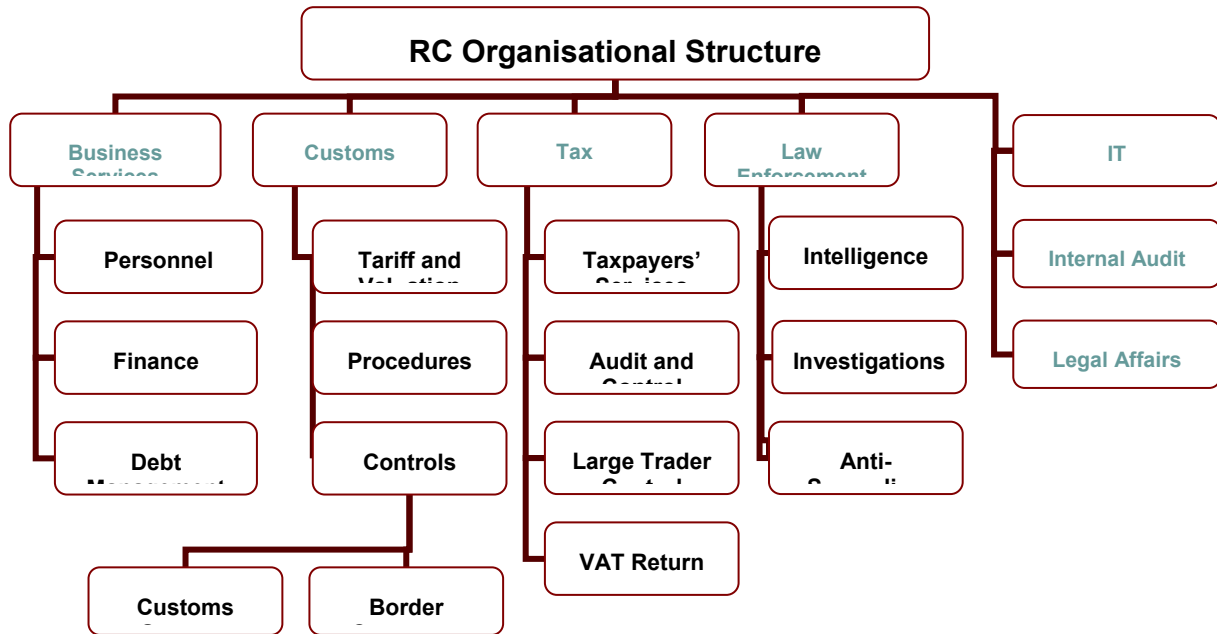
RC Organisational Structure

Business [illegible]

Personnel

Finance

Debt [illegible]

Customs

Tariff and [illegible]

Procedures

Controls

Customs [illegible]

Border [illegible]

Tax

Taxpayers' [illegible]

Audit and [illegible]

Large Trader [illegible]

VAT Return

Law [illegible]

Intelligence

Investigations

Anti-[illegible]

IT

Internal Audit

Legal Affairs